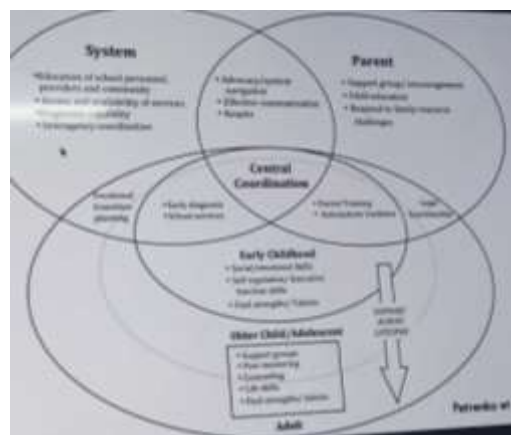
System

• Education of school personnel, providers and community
• Access and availability of services
• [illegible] capability
• Interagency coordination

• Advocacy/system navigation
• Effective communication
• Respite

Parent

• Support groups/encouragement
• Child education
• Respond to family resource challenges

Central Coordination

• Transitional planning

• Early diagnosis
• School services

• Parent Training
• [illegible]

• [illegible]

Early Childhood

• Social/emotional skills
• Self regulatory/executive function skills
• Find strengths/Talents

Older Child/Adolescent

• Support groups
• Peer mentoring
• Counseling
• Life skills
• Find strengths/ talents

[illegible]

Adult

Patrenko et